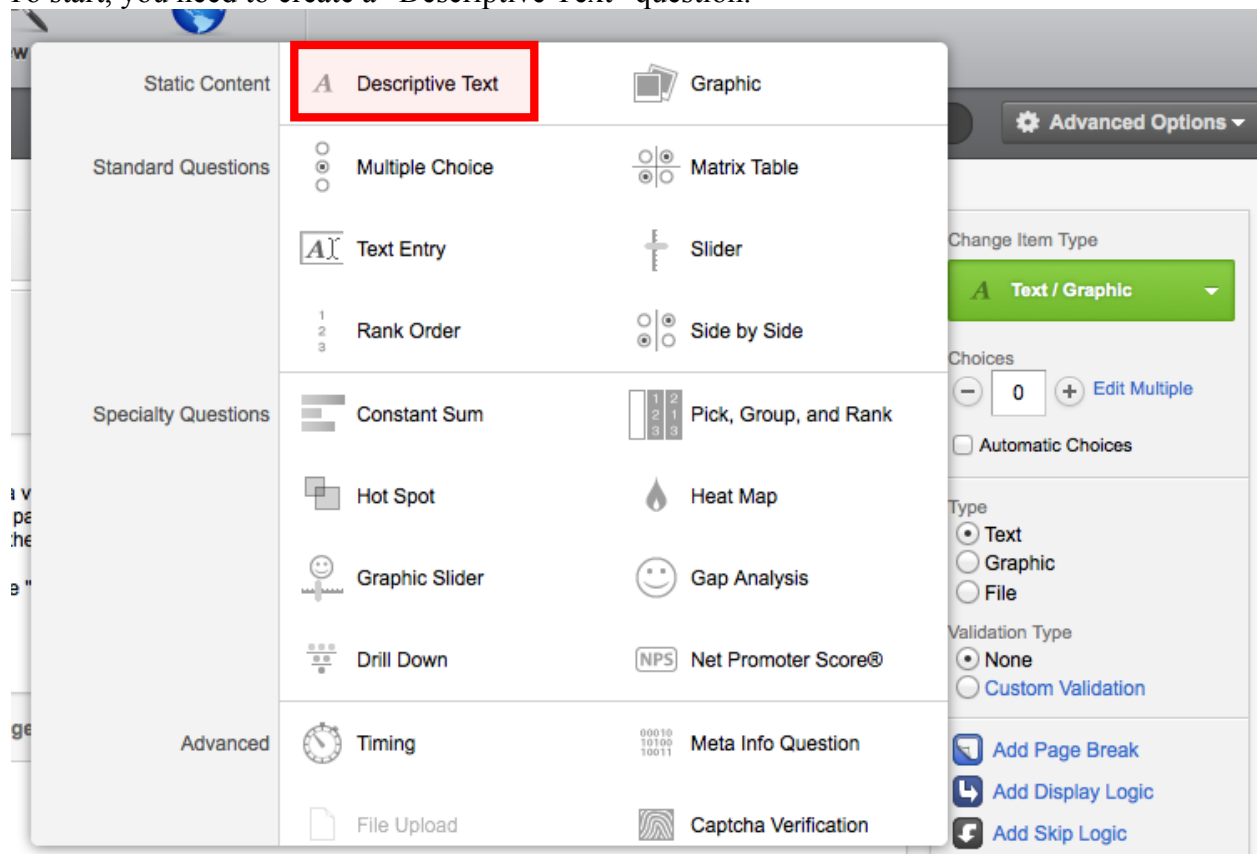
To start, you need to create a "Descriptive Text" question.

Static Content
Descriptive Text
Graphic
Advanced Options
Standard Questions
Multiple Choice
Matrix Table
Text Entry
Slider
Change Item Type
Text / Graphic
Rank Order
Side by Side
Choices
0
Edit Multiple
Specialty Questions
Constant Sum
Pick, Group, and Rank
Automatic Choices
Hot Spot
Heat Map
Type
Text
Graphic
File
Graphic Slider
Gap Analysis
Validation Type
None
Custom Validation
Drill Down
Net Promoter Score®
Advanced
Timing
Meta Info Question
Add Page Break
Add Display Logic
File Upload
Captcha Verification
Add Skip Logic